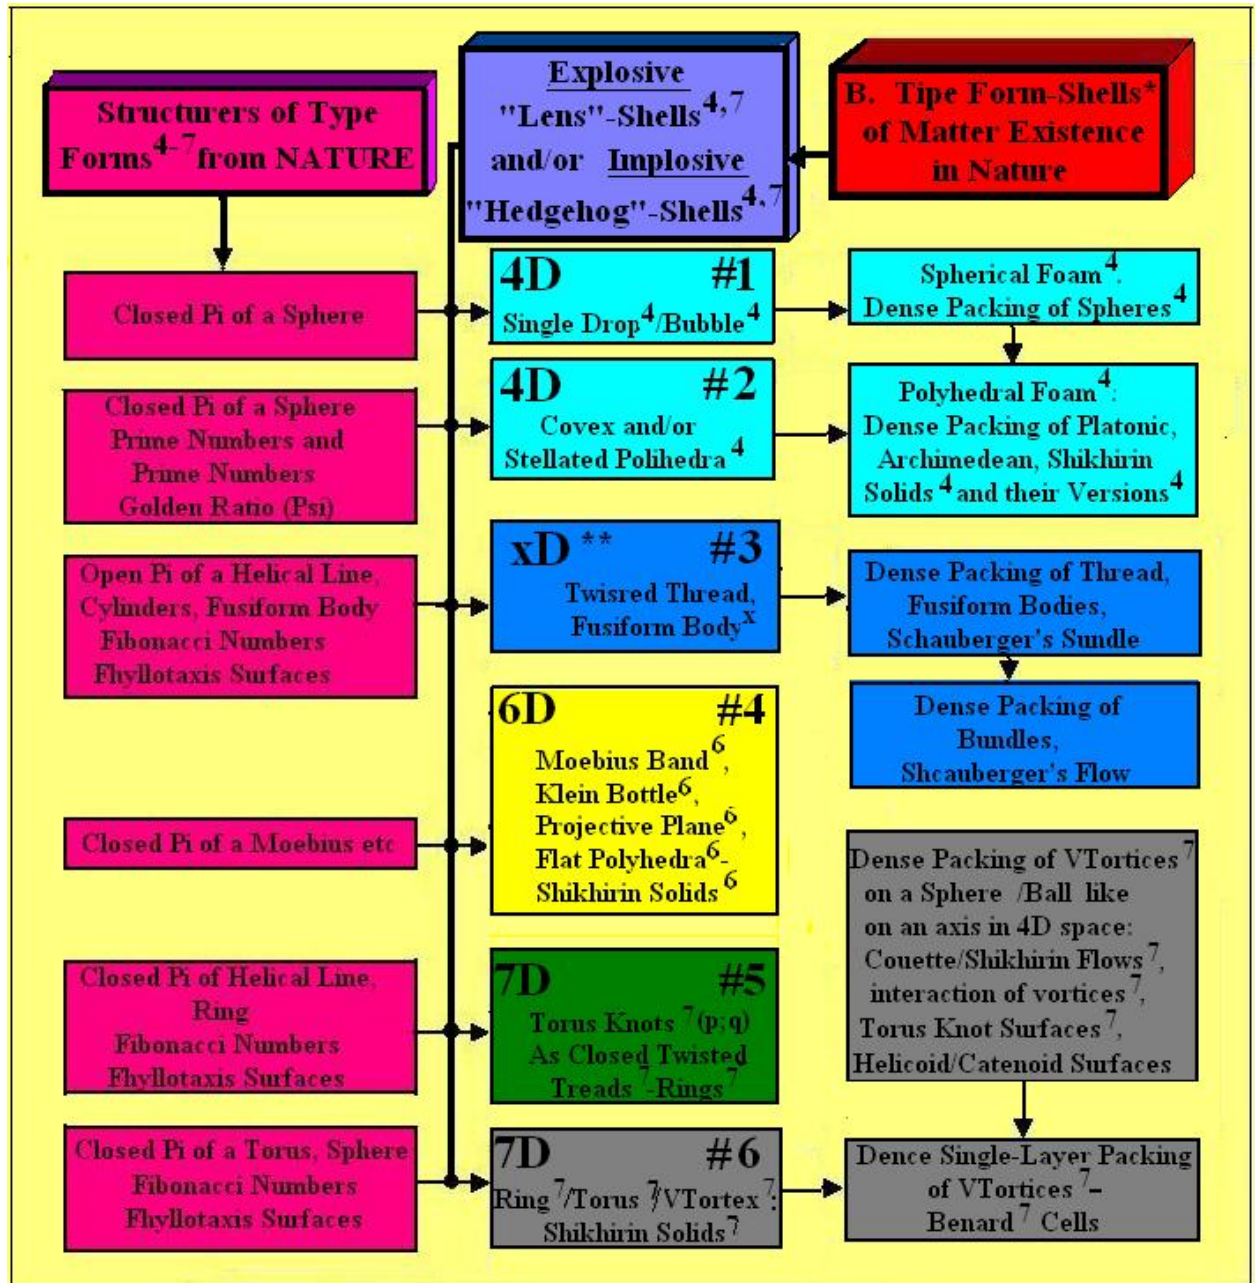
Structurers of Type Forms$^{4-7}$ from NATURE

Explosive "Lens"-Shells$^{4,7}$ and/or Implosive "Hedgehog"-Shells$^{4,7}$

B. Tipe Form-Shells* of Matter Existence in Nature

Closed Pi of a Sphere

4D #1
Single Drop$^{4}$/Bubble$^{4}$

Spherical Foam$^{4}$: Dense Packing of Spheres$^{4}$

Closed Pi of a Sphere Prime Numbers and Prime Numbers Golden Ratio (Psi)

4D #2
Covex and/or Stellated Polihedra$^{4}$

Polyhedral Foam$^{4}$: Dense Packing of Platonic, Archimedean, Shikhirin Solids$^{4}$ and their Versions$^{4}$

Open Pi of a Helical Line, Cylinders, Fusiform Body Fibonacci Numbers Fhyllotaxis Surfaces

xD ** #3
Twisred Thread, Fusiform Body$^{x}$

Dense Packing of Thread, Fusiform Bodies, Schauberger's Sundle

Dense Packing of Bundles, Shcauberger's Flow

6D #4
Moebius Band$^{6}$, Klein Bottle$^{6}$, Projective Plane$^{6}$, Flat Polyhedra$^{6}$- Shikhirin Solids$^{6}$

Closed Pi of a Moebius etc

Dense Packing of VTortices$^{7}$ on a Sphere /Ball like on an axis in 4D space: Couette/Shikhirin Flows$^{7}$, interaction of vortices$^{7}$, Torus Knot Surfaces$^{7}$, Helicoid/Catenoid Surfaces

Closed Pi of Helical Line, Ring Fibonacci Numbers Fhyllotaxis Surfaces

7D #5
Torus Knots$^{7}$(p;q) As Closed Twisted Treads$^{7}$-Rings$^{7}$

Closed Pi of a Torus, Sphere Fibonacci Numbers Fhyllotaxis Surfaces

7D #6
Ring$^{7}$/Torus$^{7}$/VTortex$^{7}$: Shikhirin Solids$^{7}$

Dence Single-Layer Packing of VTortices$^{7}$– Benard$^{7}$ Cells